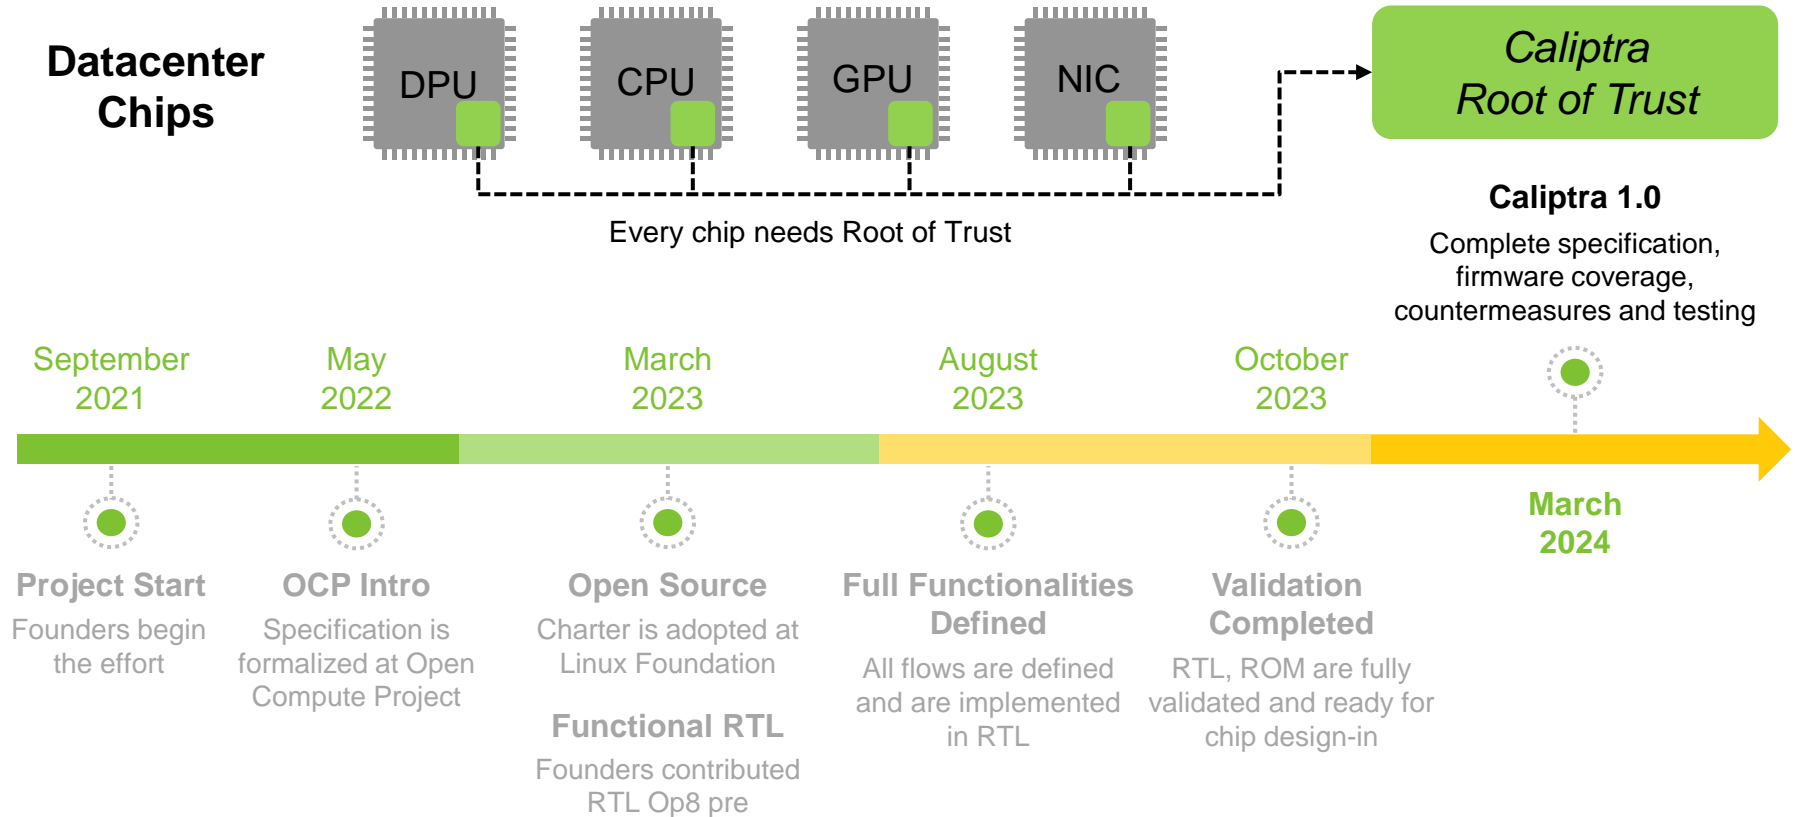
Datacenter Chips

DPU

CPU

GPU

NIC

Caliptra
Root of Trust

Every chip needs Root of Trust

Caliptra 1.0

Complete specification, firmware coverage, countermeasures and testing

September 2021

May 2022

March 2023

August 2023

October 2023

March 2024

Project Start

Founders begin the effort

OCP Intro

Specification is formalized at Open Compute Project

Open Source

Charter is adopted at Linux Foundation

Functional RTL

Founders contributed RTL Op8 pre

Full Functionalities Defined

All flows are defined and are implemented in RTL

Validation Completed

RTL, ROM are fully validated and ready for chip design-in